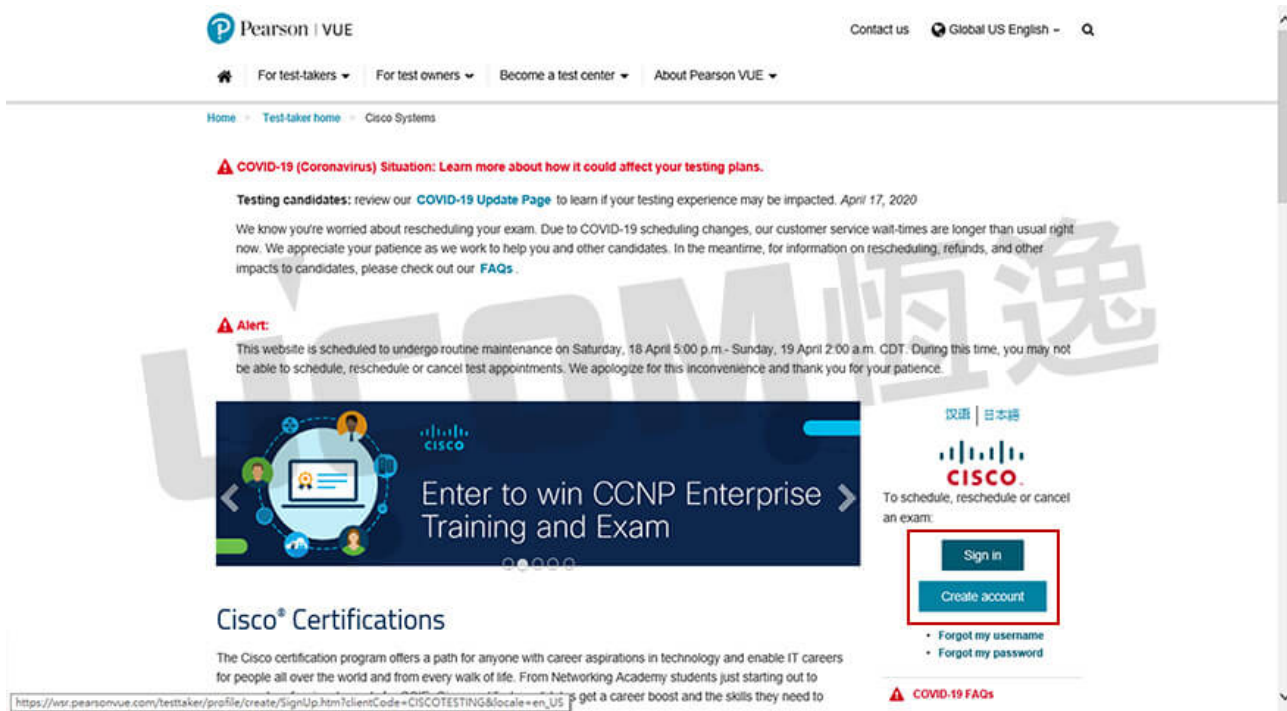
Pearson | VUE

Contact us
Global US English

For test-takers
For test owners
Become a test center
About Pearson VUE

Home > Test-taker home > Cisco Systems

COVID-19 (Coronavirus) Situation: Learn more about how it could affect your testing plans.

Testing candidates: review our COVID-19 Update Page to learn if your testing experience may be impacted. April 17, 2020

We know you're worried about rescheduling your exam. Due to COVID-19 scheduling changes, our customer service wait-times are longer than usual right now. We appreciate your patience as we work to help you and other candidates. In the meantime, for information on rescheduling, refunds, and other impacts to candidates, please check out our FAQs.

Alert:
This website is scheduled to undergo routine maintenance on Saturday, 18 April 5:00 p.m - Sunday, 19 April 2:00 a.m. CDT. During this time, you may not be able to schedule, reschedule or cancel test appointments. We apologize for this inconvenience and thank you for your patience.

CISCO
Enter to win CCNP Enterprise Training and Exam

汉语 | 日本語

CISCO
To schedule, reschedule or cancel an exam:

Sign in
Create account

• Forgot my username
• Forgot my password

COVID-19 FAQs

Cisco® Certifications

The Cisco certification program offers a path for anyone with career aspirations in technology and enable IT careers for people all over the world and from every walk of life. From Networking Academy students just starting out to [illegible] s get a career boost and the skills they need to

https://wsr.pearsonvue.com/testtaker/profile/create/SignUp.htm?clientCode=CISCOTESTING&locale=en_US

UCOM 恒逸